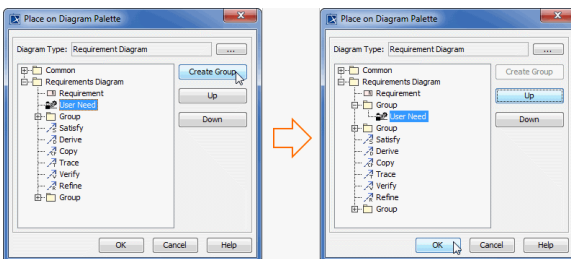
Place on Diagram Palette

Diagram Type: Requirement Diagram
...

Common
Requirements Diagram
Requirement
User Need
Group
Satisfy
Derive
Copy
Trace
Verify
Refine
Group

Create Group
Up
Down

OK
Cancel
Help

Place on Diagram Palette

Diagram Type: Requirement Diagram
...

Common
Requirements Diagram
Requirement
Group
User Need
Group
Satisfy
Derive
Copy
Trace
Verify
Refine
Group

Create Group
Up
Down

OK
Cancel
Help